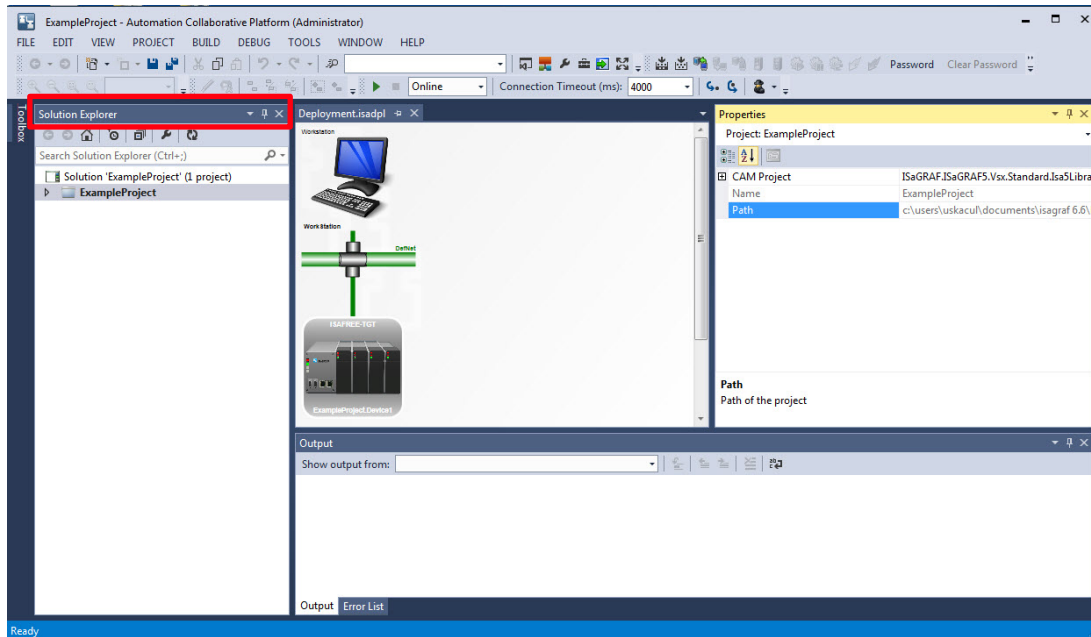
ExampleProject - Automation Collaborative Platform (Administrator)

FILE EDIT VIEW PROJECT BUILD DEBUG TOOLS WINDOW HELP

Password Clear Password

Online Connection Timeout (ms): 4000

Toolbox

Solution Explorer

Search Solution Explorer (Ctrl+;)

Solution 'ExampleProject' (1 project)

ExampleProject

Deployment.isadpl

Workstation

Workstation

DefNet

ISAFREE-TGT

ExampleProject.Device1

Properties

Project: ExampleProject

| CAM Project | ISaGRAF.ISaGRAF5.Vsx.Standard.Isa5Libra |
|---|---|
| Name | ExampleProject |
| Path | c:\users\uskacul\documents\isagraf 6.6\ |

Path

Path of the project

Output

Show output from:

Output Error List

Ready